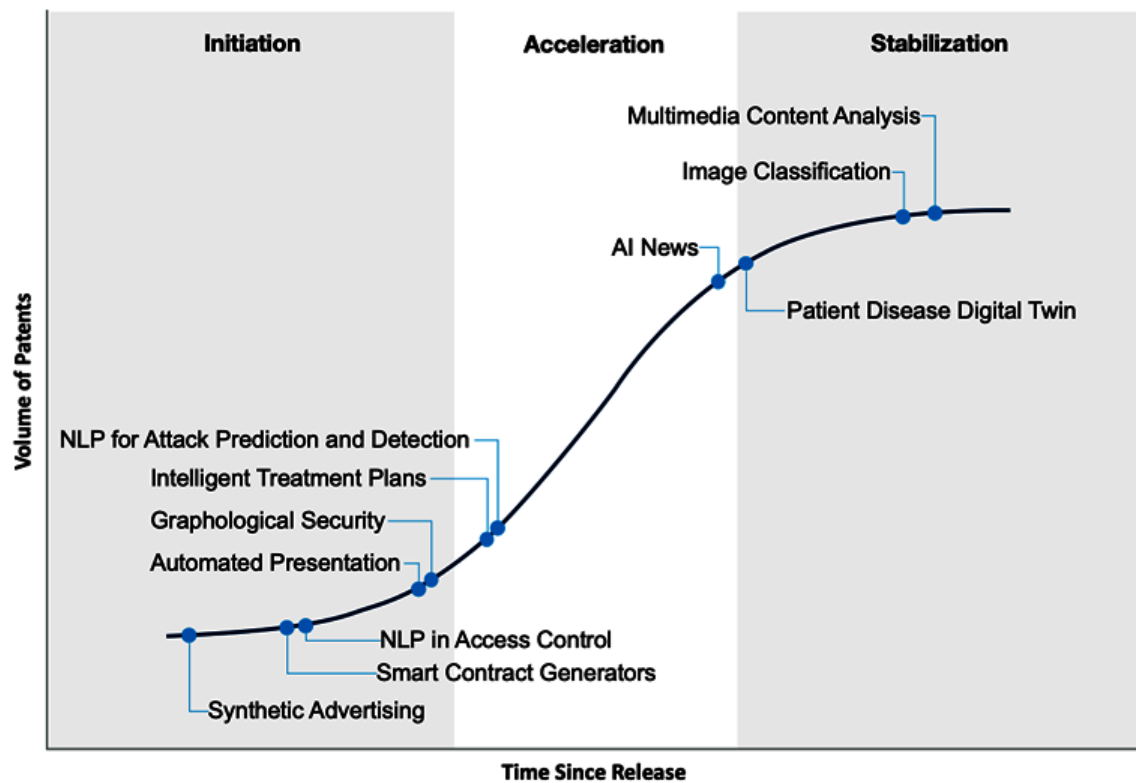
Initiation

Acceleration

Stabilization

Multimedia Content Analysis

Image Classification

AI News

Patient Disease Digital Twin

NLP for Attack Prediction and Detection

Intelligent Treatment Plans

Graphological Security

Automated Presentation

NLP in Access Control

Smart Contract Generators

Synthetic Advertising

Volume of Patents

Time Since Release